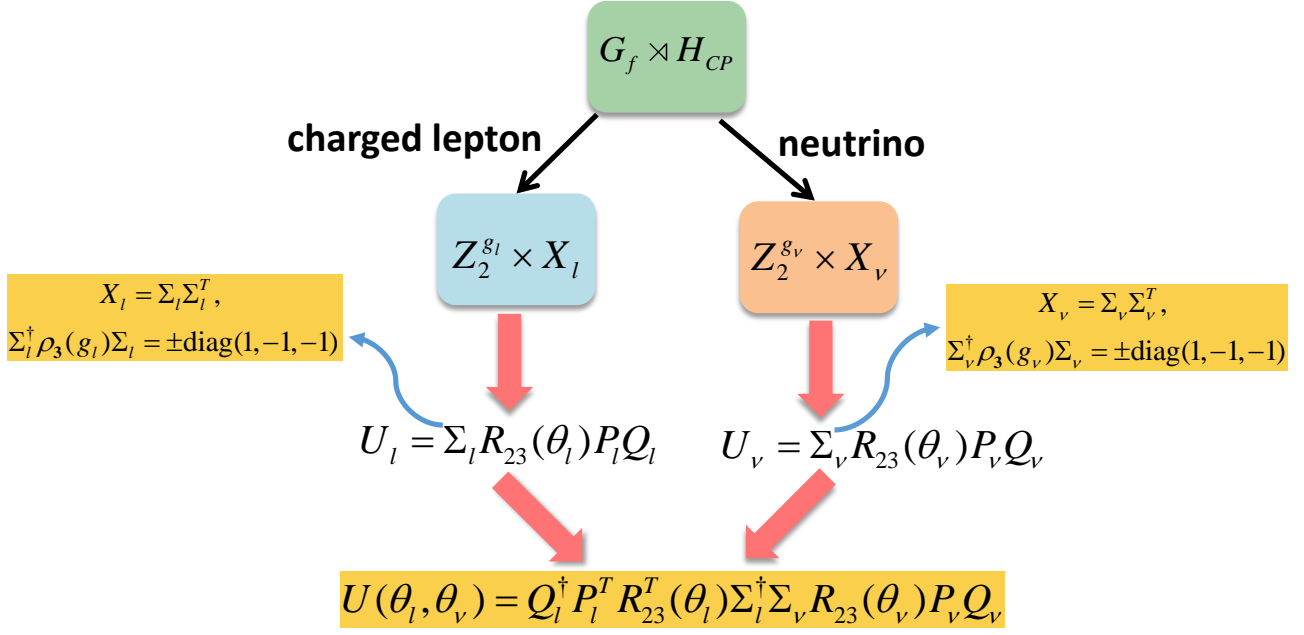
$G_f \rtimes H_{CP}$

charged lepton

neutrino

$Z_2^{g_l} \times X_l$

$Z_2^{g_\nu} \times X_\nu$

$X_l = \Sigma_l \Sigma_l^T$,
$\Sigma_l^\dagger \rho_{\mathbf{3}}(g_l) \Sigma_l = \pm\text{diag}(1,-1,-1)$

$X_\nu = \Sigma_\nu \Sigma_\nu^T$,
$\Sigma_\nu^\dagger \rho_{\mathbf{3}}(g_\nu) \Sigma_\nu = \pm\text{diag}(1,-1,-1)$

$U_l = \Sigma_l R_{23}(\theta_l) P_l Q_l$

$U_\nu = \Sigma_\nu R_{23}(\theta_\nu) P_\nu Q_\nu$

$U(\theta_l, \theta_\nu) = Q_l^\dagger P_l^T R_{23}^T(\theta_l) \Sigma_l^\dagger \Sigma_\nu R_{23}(\theta_\nu) P_\nu Q_\nu$